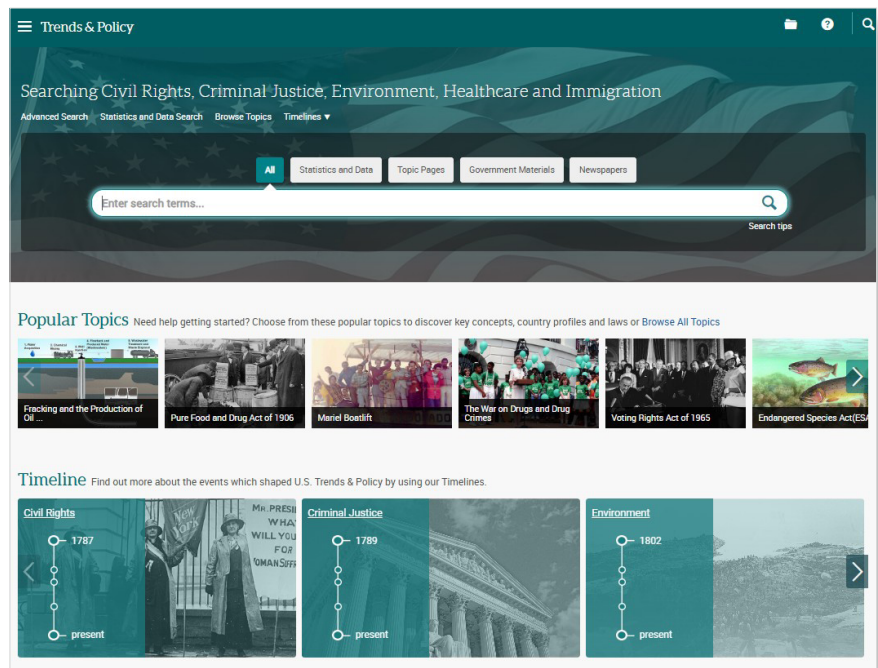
Trends & Policy

Searching Civil Rights, Criminal Justice, Environment, Healthcare and Immigration

Advanced Search Statistics and Data Search Browse Topics Timelines ▼

All Statistics and Data Topic Pages Government Materials Newspapers

Enter search terms...

Search tips

Popular Topics Need help getting started? Choose from these popular topics to discover key concepts, country profiles and laws or Browse All Topics

Fracking and the Production of Oil ...

Pure Food and Drug Act of 1906

Mariel Boatlift

The War on Drugs and Drug Crimes

Voting Rights Act of 1965

Endangered Species Act(ESA

Timeline Find out more about the events which shaped U.S. Trends & Policy by using our Timelines.

Civil Rights
1787
present

MR. PRESI WHAT WILL YOU FOR WOMAN SUFF

Criminal Justice
1789
present

Environment
1802
present